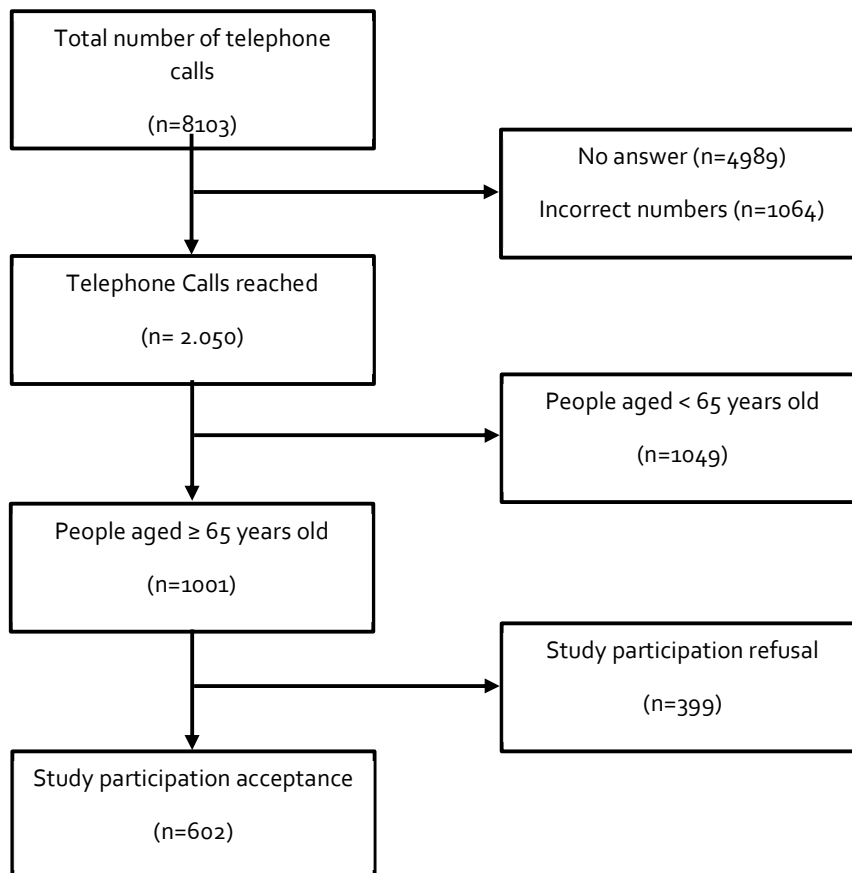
Total number of telephone calls

(n=8103)

No answer (n=4989)

Incorrect numbers (n=1064)

Telephone Calls reached

(n= 2.050)

People aged < 65 years old

(n=1049)

People aged ≥ 65 years old

(n=1001)

Study participation refusal

(n=399)

Study participation acceptance

(n=602)